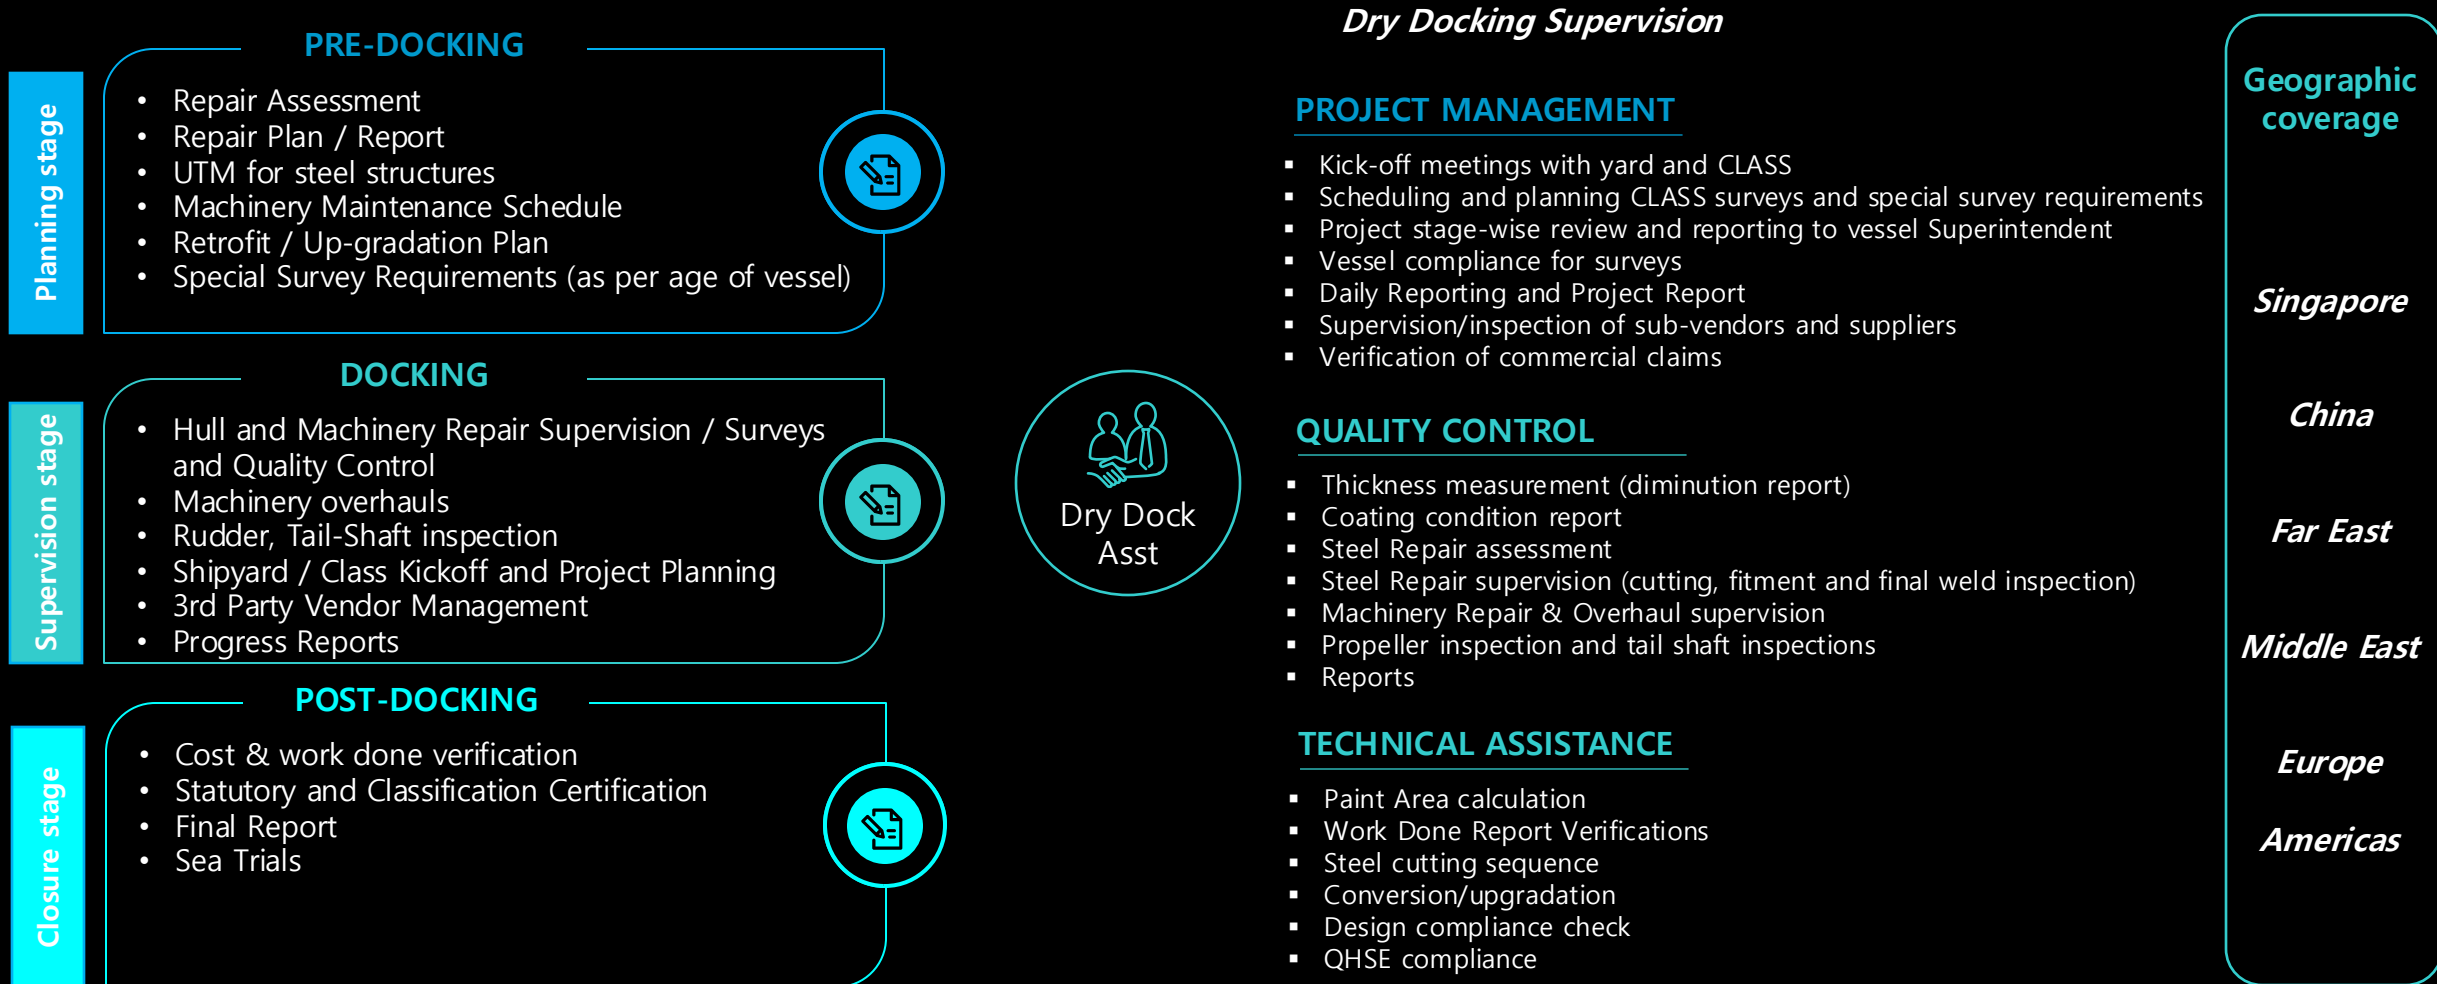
Planning stage

PRE-DOCKING

- Repair Assessment
- Repair Plan / Report
- UTM for steel structures
- Machinery Maintenance Schedule
- Retrofit / Up-gradation Plan
- Special Survey Requirements (as per age of vessel)

Supervision stage

DOCKING

- Hull and Machinery Repair Supervision / Surveys and Quality Control
- Machinery overhauls
- Rudder, Tail-Shaft inspection
- Shipyard / Class Kickoff and Project Planning
- 3rd Party Vendor Management
- Progress Reports

Closure stage

POST-DOCKING

- Cost & work done verification
- Statutory and Classification Certification
- Final Report
- Sea Trials

Dry Dock Asst

Dry Docking Supervision

PROJECT MANAGEMENT

- Kick-off meetings with yard and CLASS
- Scheduling and planning CLASS surveys and special survey requirements
- Project stage-wise review and reporting to vessel Superintendent
- Vessel compliance for surveys
- Daily Reporting and Project Report
- Supervision/inspection of sub-vendors and suppliers
- Verification of commercial claims

QUALITY CONTROL

- Thickness measurement (diminution report)
- Coating condition report
- Steel Repair assessment
- Steel Repair supervision (cutting, fitment and final weld inspection)
- Machinery Repair & Overhaul supervision
- Propeller inspection and tail shaft inspections
- Reports

TECHNICAL ASSISTANCE

- Paint Area calculation
- Work Done Report Verifications
- Steel cutting sequence
- Conversion/upgradation
- Design compliance check
- QHSE compliance

Geographic coverage

Singapore

China

Far East

Middle East

Europe

Americas